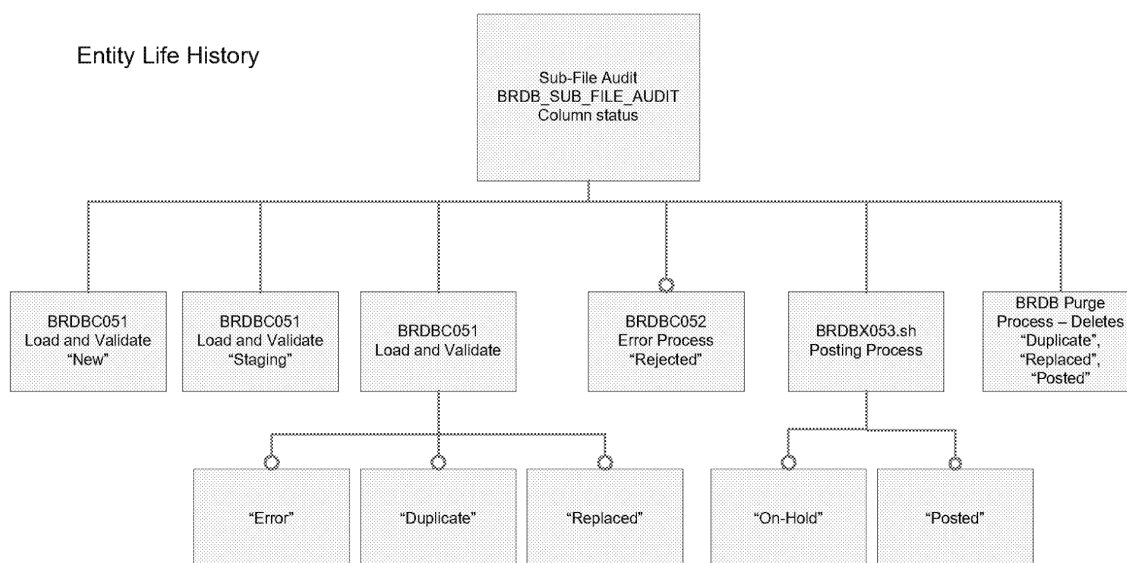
Entity Life History

Sub-File Audit
BRDB_SUB_FILE_AUDIT
Column status

BRDBC051
Load and Validate
“New”

BRDBC051
Load and Validate
“Staging”

BRDBC051
Load and Validate

BRDBC052
Error Process
“Rejected”

BRDBX053.sh
Posting Process

BRDB Purge
Process – Deletes
“Duplicate”,
“Replaced”,
“Posted”

“Error”

“Duplicate”

“Replaced”

“On-Hold”

“Posted”